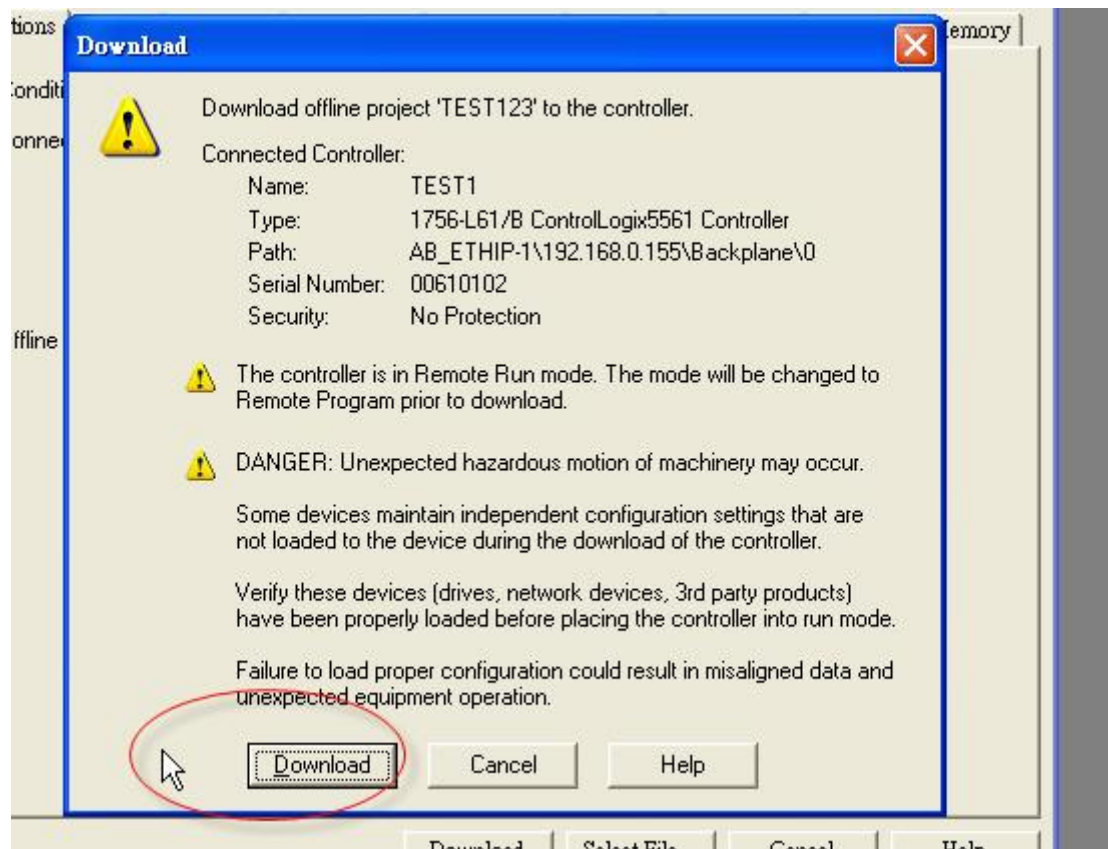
tions
Conditi
onne
ffline
emory

Download

Download offline project 'TEST123' to the controller.

Connected Controller:

| | |
|---|---|
| Name: | TEST1 |
| Type: | 1756-L61/B ControlLogix5561 Controller |
| Path: | AB_ETHIP-1\192.168.0.155\Backplane\0 |
| Serial Number: | 00610102 |
| Security: | No Protection |

The controller is in Remote Run mode. The mode will be changed to Remote Program prior to download.

DANGER: Unexpected hazardous motion of machinery may occur.

Some devices maintain independent configuration settings that are not loaded to the device during the download of the controller.

Verify these devices (drives, network devices, 3rd party products) have been properly loaded before placing the controller into run mode.

Failure to load proper configuration could result in misaligned data and unexpected equipment operation.

Download Cancel Help

Download Select File Cancel Help